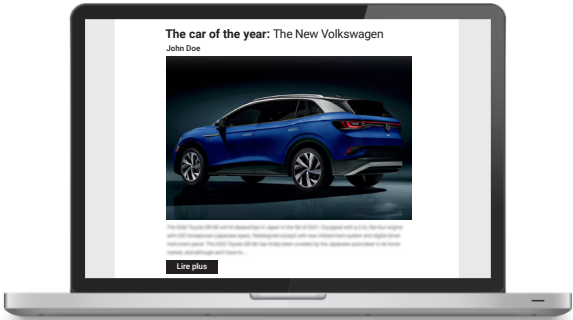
**The car of the year:** The New Volkswagen

**John Doe**

The 2022 Toyota GR 86 will hit dealerships in Japan in the fall of 2021. Equipped with a 2.4L flat-four engine with 232 horsepower (Japanese spec). Redesigned cockpit with new infotainment system and digital driver instrument panel. The 2022 Toyota GR 86 has finally been unveiled by the Japanese automaker in its home market, and although we'll have to...

Lire plus